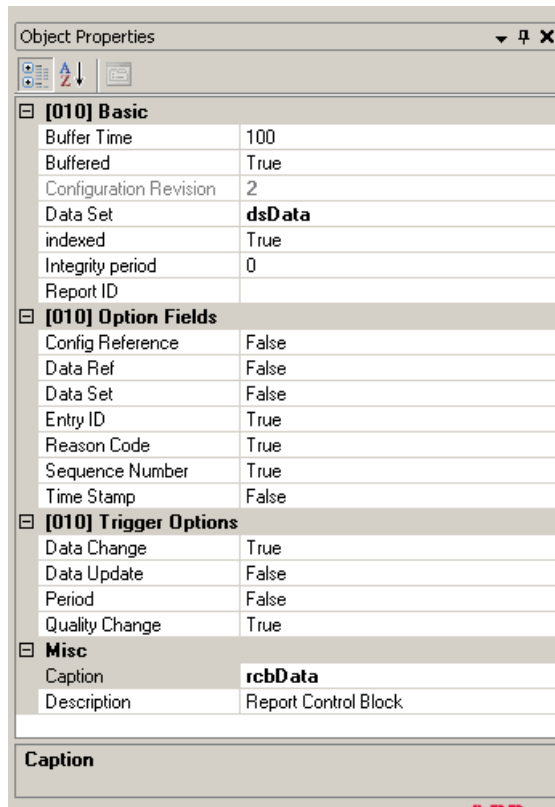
Object Properties

⊟ [010] Basic

| | |
|---|---|
| Buffer Time | 100 |
| Buffered | True |
| Configuration Revision | 2 |
| Data Set | dsData |
| indexed | True |
| Integrity period | 0 |
| Report ID | |

⊟ [010] Option Fields

| | |
|---|---|
| Config Reference | False |
| Data Ref | False |
| Data Set | False |
| Entry ID | True |
| Reason Code | True |
| Sequence Number | True |
| Time Stamp | False |

⊟ [010] Trigger Options

| | |
|---|---|
| Data Change | True |
| Data Update | False |
| Period | False |
| Quality Change | True |

⊟ Misc

| | |
|---|---|
| Caption | rcbData |
| Description | Report Control Block |

Caption